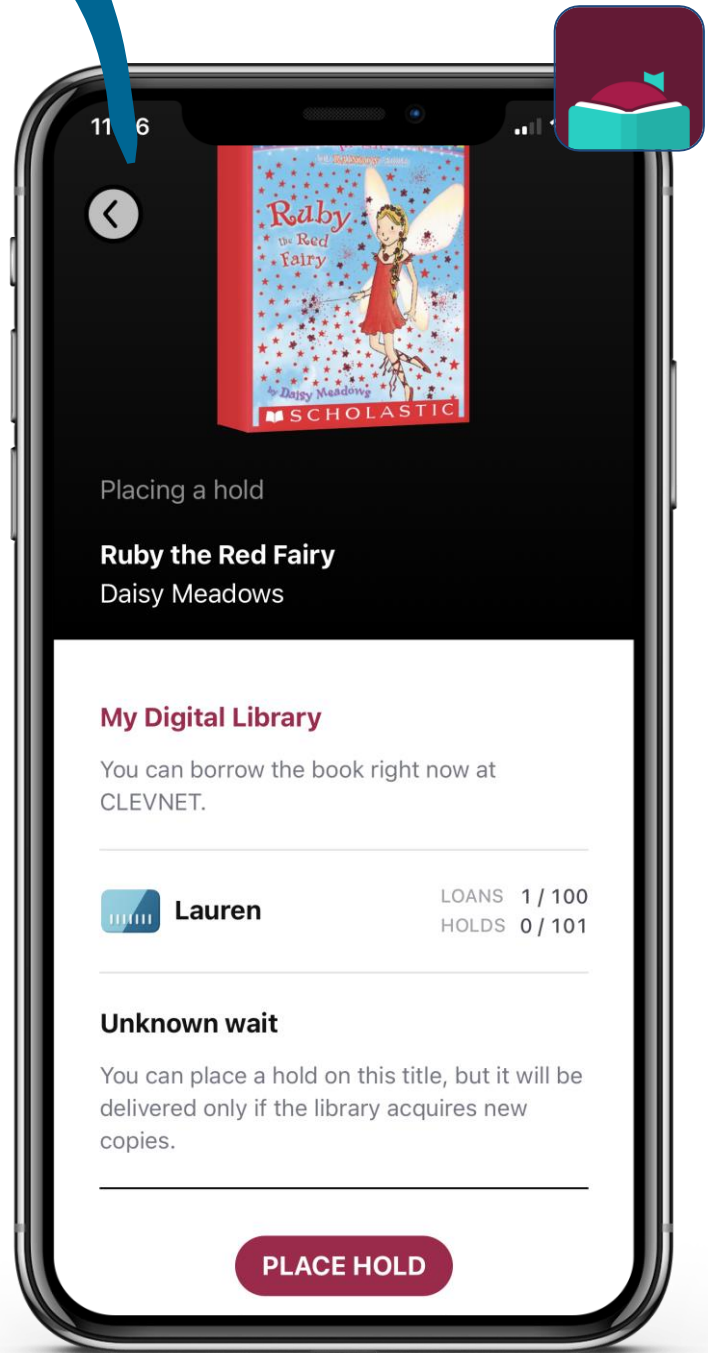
11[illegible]6

Ruby the Red Fairy

by Daisy Meadows

SCHOLASTIC

Placing a hold

Ruby the Red Fairy
Daisy Meadows

My Digital Library

You can borrow the book right now at CLEVNET.

Lauren

| LOANS | 1 / 100 |
|---|---|
| HOLDS | 0 / 101 |

Unknown wait

You can place a hold on this title, but it will be delivered only if the library acquires new copies.

PLACE HOLD